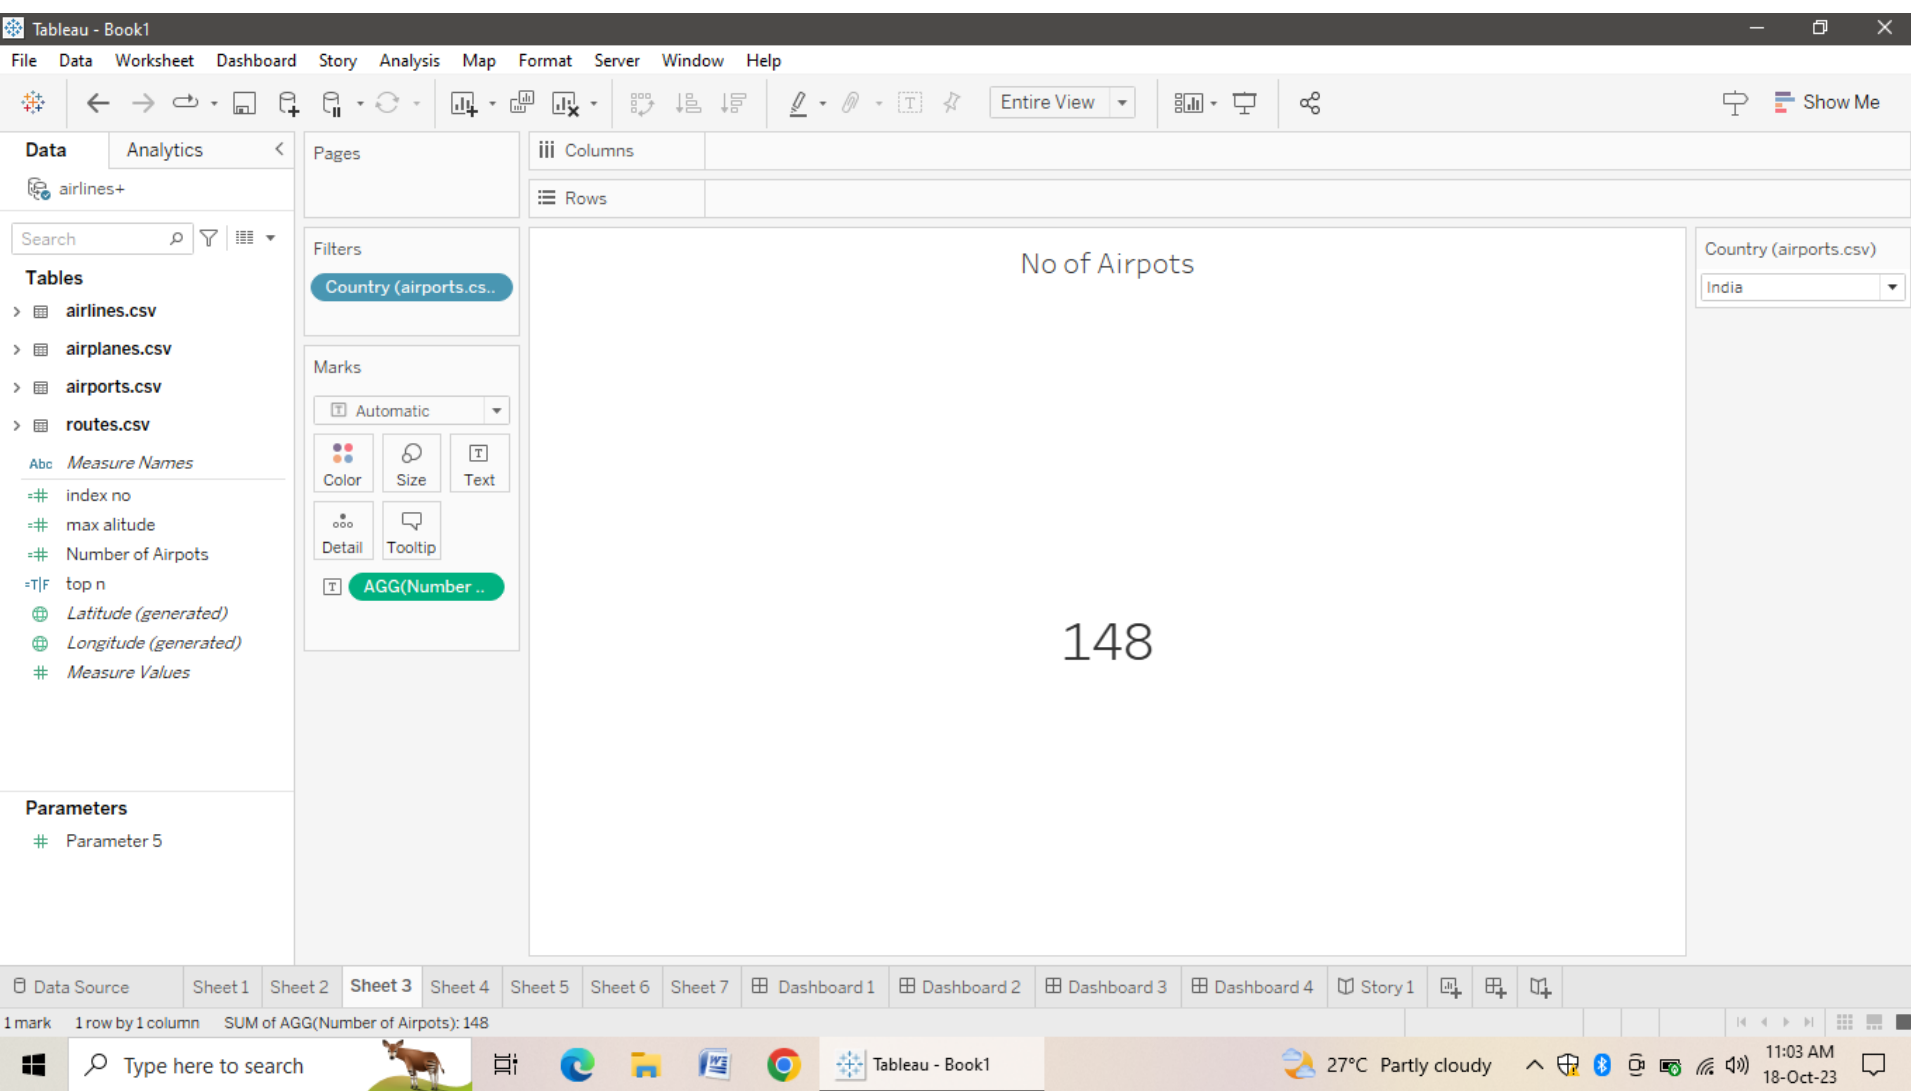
Tableau - Book1

File Data Worksheet Dashboard Story Analysis Map Format Server Window Help

Entire View

Show Me

Data Analytics

airlines+

Search

Tables

airlines.csv

airplanes.csv

airports.csv

routes.csv

Abc Measure Names

index no

max alitude

Number of Airpots

top n

Latitude (generated)

Longitude (generated)

Measure Values

Parameters

Parameter 5

Pages

Columns

Rows

Filters

Country (airports.cs..

Marks

Automatic

Color Size Text

Detail Tooltip

AGG(Number ..

No of Airpots

148

Country (airports.csv)

India

Data Source Sheet 1 Sheet 2 Sheet 3 Sheet 4 Sheet 5 Sheet 6 Sheet 7 Dashboard 1 Dashboard 2 Dashboard 3 Dashboard 4 Story 1

1 mark 1 row by 1 column SUM of AGG(Number of Airpots): 148

Type here to search

Tableau - Book1

27°C Partly cloudy

11:03 AM
18-Oct-23